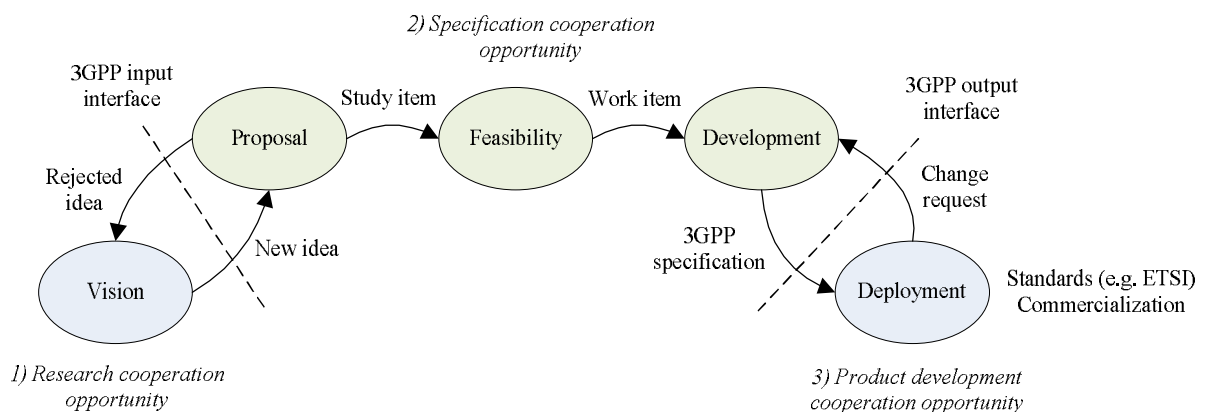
2) Specification cooperation opportunity

3GPP input interface

Proposal

Study item

Feasibility

Work item

Development

3GPP output interface

Rejected idea

Change request

New idea

3GPP specification

Vision

Deployment

Standards (e.g. ETSI) Commercialization

1) Research cooperation opportunity

3) Product development cooperation opportunity